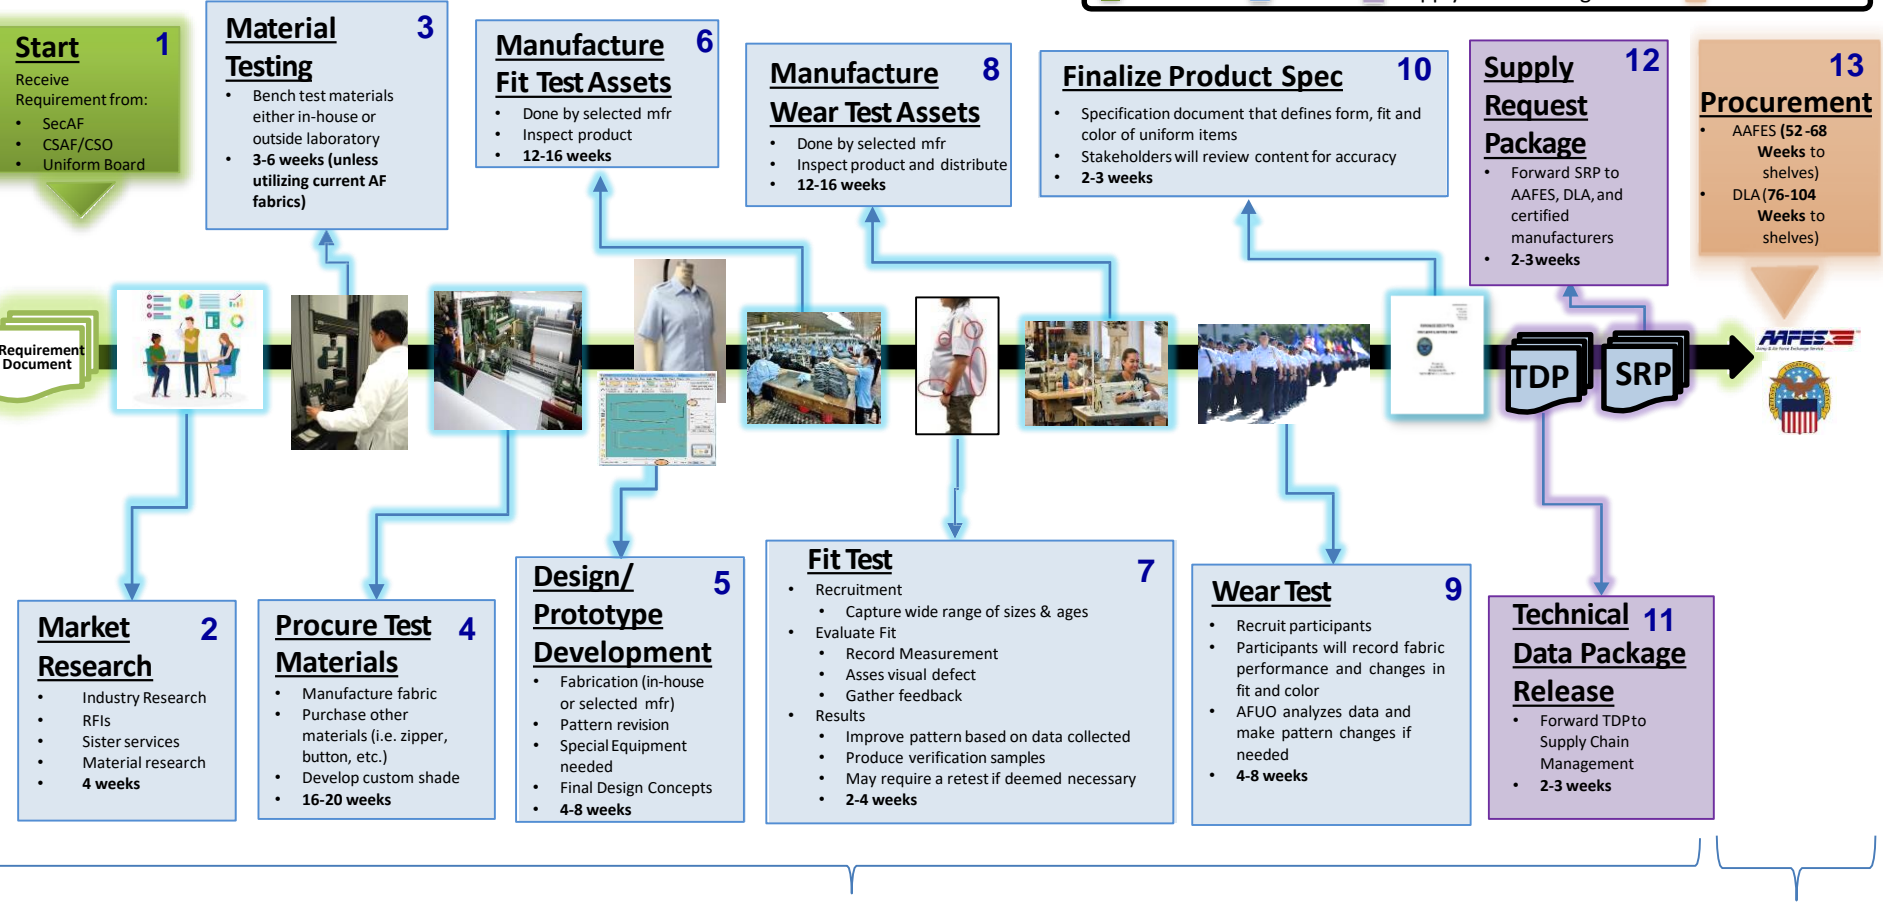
Start 1
Receive Requirement from:
- SecAF
- CSAF/CSO
- Uniform Board

Material Testing 3
- Bench test materials either in-house or outside laboratory
- 3-6 weeks (unless utilizing current AF fabrics)

Manufacture Fit Test Assets 6
- Done by selected mfr
- Inspect product
- 12-16 weeks

Manufacture Wear Test Assets 8
- Done by selected mfr
- Inspect product and distribute
- 12-16 weeks

Finalize Product Spec 10
- Specification document that defines form, fit and color of uniform items
- Stakeholders will review content for accuracy
- 2-3 weeks

Supply Request Package 12
- Forward SRP to AAFES, DLA, and certified manufacturers
- 2-3 weeks

13 Procurement
- AAFES (52-68 Weeks to shelves)
- DLA (76-104 Weeks to shelves)

Requirement Document

TDP

SRP

AAFES

Market Research 2
- Industry Research
- RFIs
- Sister services
- Material research
- 4 weeks

Procure Test Materials 4
- Manufacture fabric
- Purchase other materials (i.e. zipper, button, etc.)
- Develop custom shade
- 16-20 weeks

Design/ Prototype Development 5
- Fabrication (in-house or selected mfr)
- Pattern revision
- Special Equipment needed
- Final Design Concepts
- 4-8 weeks

Fit Test 7
- Recruitment
  - Capture wide range of sizes & ages
- Evaluate Fit
  - Record Measurement
  - Asses visual defect
  - Gather feedback
- Results
  - Improve pattern based on data collected
  - Produce verification samples
  - May require a retest if deemed necessary
  - 2-4 weeks

Wear Test 9
- Recruit participants
- Participants will record fabric performance and changes in fit and color
- AFUO analyzes data and make pattern changes if needed
- 4-8 weeks

Technical 11 Data Package Release
- Forward TDP to Supply Chain Management
- 2-3 weeks